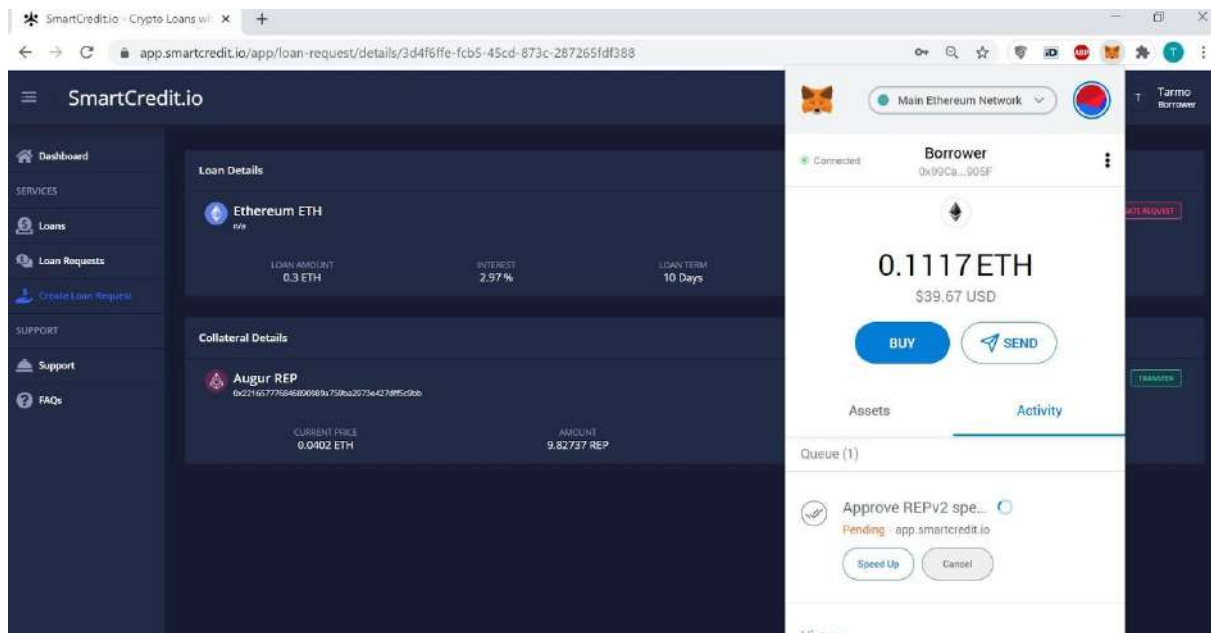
SmartCredit.io - Crypto Loans wi ×

app.smartcredit.io/app/loan-request/details/3d4f6ffe-fcb5-45cd-873c-287265fdf388

SmartCredit.io

Dashboard
SERVICES
Loans
Loan Requests
Create Loan Request
SUPPORT
Support
FAQs

Loan Details

Ethereum ETH
n/a

LOAN AMOUNT
0.3 ETH

INTEREST
2.97 %

LOAN TERM
10 Days

Collateral Details

Augur REP
0x221657776846890989a759ba2073e427dff5c9bb

CURRENT PRICE
0.0402 ETH

AMOUNT
9.82737 REP

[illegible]ATE REQUEST

TRANSFER

T Tarmo
Borrower

Main Ethereum Network

Connected

Borrower
0x09Ca...905F

0.1117 ETH
$39.67 USD

BUY
SEND

Assets
Activity

Queue (1)

Approve REPv2 spe...
Pending · app.smartcredit.io

Speed Up
Cancel

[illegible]